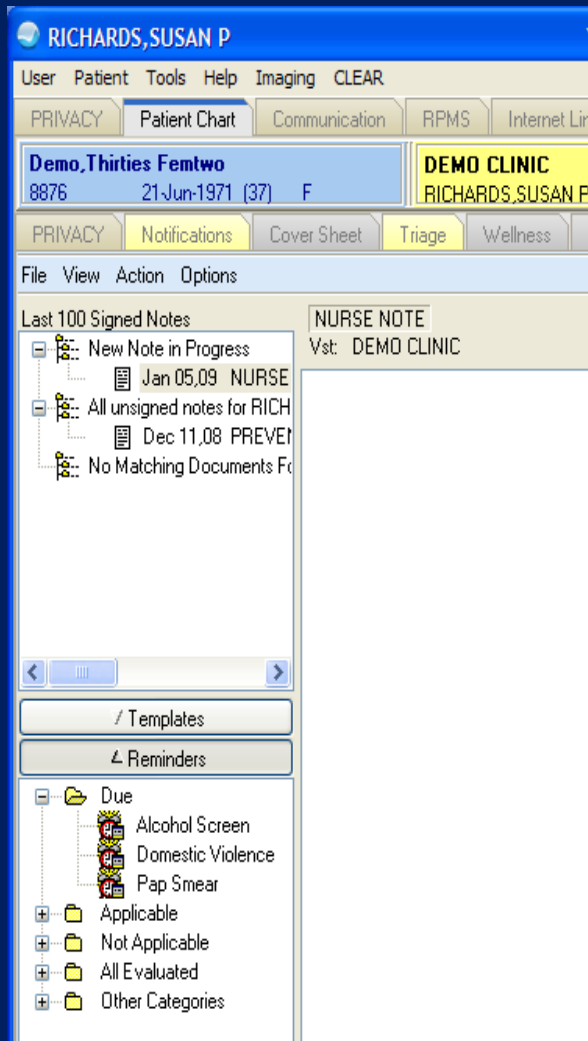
RICHARDS,SUSAN P

User Patient Tools Help Imaging CLEAR

PRIVACY Patient Chart Communication RPMS Internet Lin

Demo,Thirties Femtwo
8876 21-Jun-1971 (37) F

DEMO CLINIC
RICHARDS,SUSAN P

PRIVACY Notifications Cover Sheet Triage Wellness

File View Action Options

Last 100 Signed Notes
New Note in Progress
Jan 05,09 NURSE
All unsigned notes for RICH
Dec 11,08 PREVEN
No Matching Documents Fo

NURSE NOTE
Vst: DEMO CLINIC

Templates

Reminders

Due
Alcohol Screen
Domestic Violence
Pap Smear
Applicable
Not Applicable
All Evaluated
Other Categories